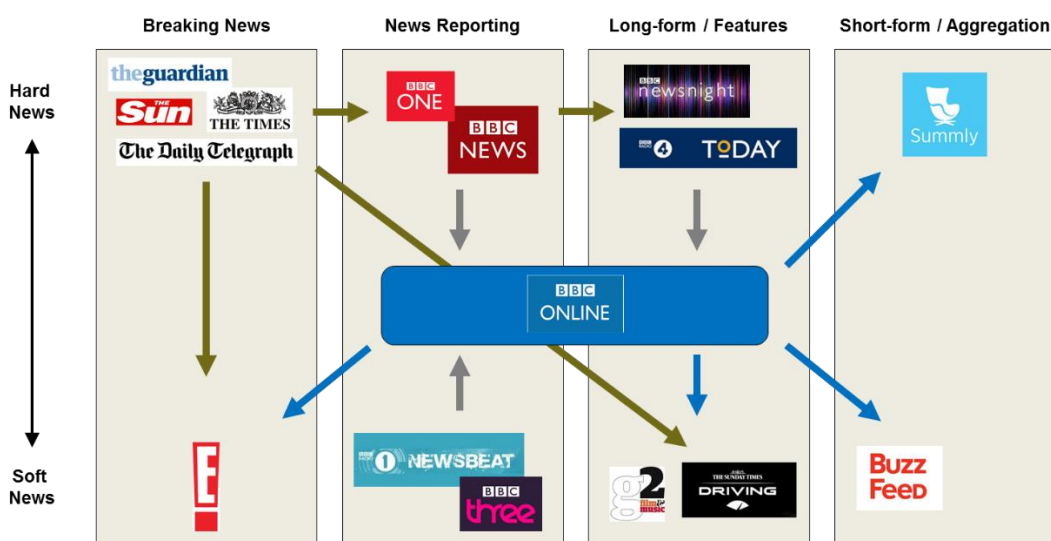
Breaking News

News Reporting

Long-form / Features

Short-form / Aggregation

Hard News

Soft News

theguardian

THE Sun

THE TIMES

The Daily Telegraph

BBC ONE

BBC NEWS

BBC newsnight

BBC 4 TODAY

Summly

BBC ONLINE

E!

BBC 1 NEWSBEAT

BBC three

g2 film & music

THE SUNDAY TIMES DRIVING

BuzzFeed